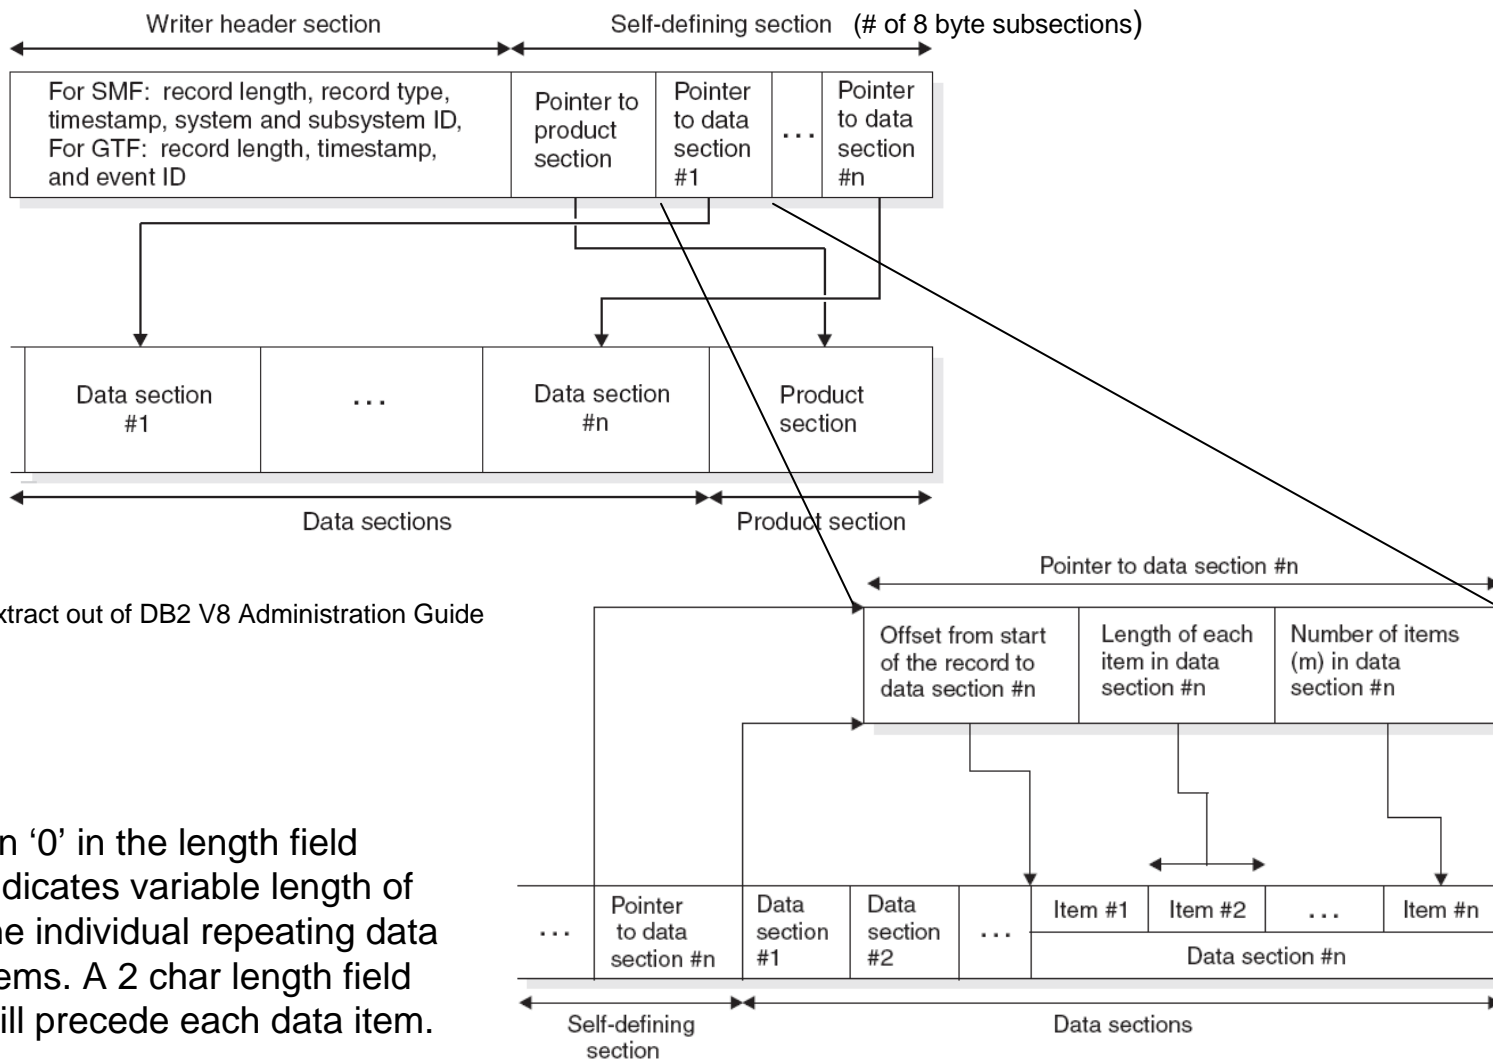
Writer header section

Self-defining section (# of 8 byte subsections)

For SMF: record length, record type, timestamp, system and subsystem ID, For GTF: record length, timestamp, and event ID

Pointer to product section

Pointer to data section #1

. . .

Pointer to data section #n

Data section #1

. . .

Data section #n

Product section

Data sections

Product section

Pointer to data section #n

xtract out of DB2 V8 Administration Guide

Offset from start of the record to data section #n

Length of each item in data section #n

Number of items (m) in data section #n

n '0' in the length field dicates variable length of he individual repeating data ems. A 2 char length field ill precede each data item.

. . .

Pointer to data section #n

Data section #1

Data section #2

. . .

Item #1

Item #2

. . .

Item #n

Data section #n

Self-defining section

Data sections